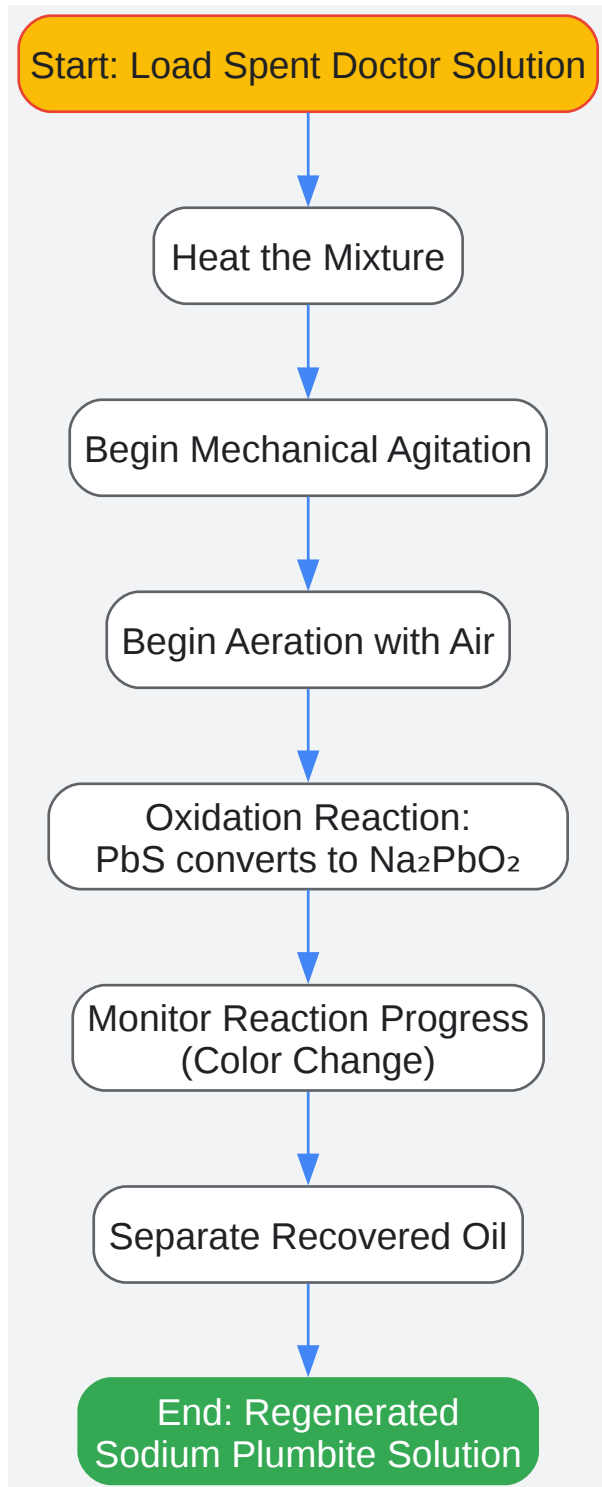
Start: Load Spent Doctor Solution

Heat the Mixture

Begin Mechanical Agitation

Begin Aeration with Air

Oxidation Reaction:
PbS converts to $Na_2PbO_2$

Monitor Reaction Progress
(Color Change)

Separate Recovered Oil

End: Regenerated
Sodium Plumbite Solution